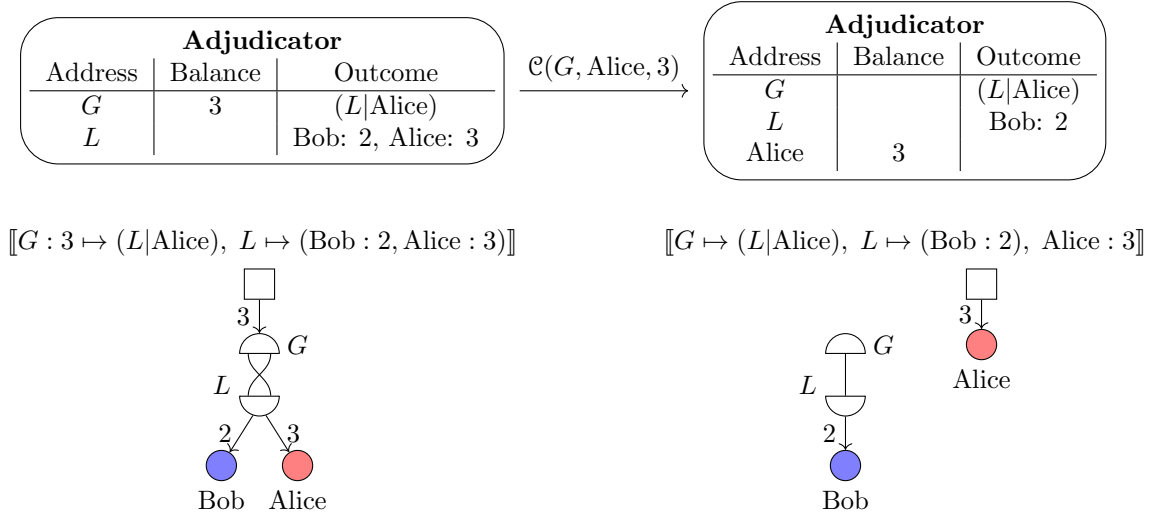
**Adjudicator**

| Address | Balance | Outcome |
|---|---|---|
| $G$ | 3 | $(L\|\text{Alice})$ |
| $L$ | | Bob: 2, Alice: 3 |

$\mathcal{C}(G, \text{Alice}, 3)$

**Adjudicator**

| Address | Balance | Outcome |
|---|---|---|
| $G$ | | $(L\|\text{Alice})$ |
| $L$ | | Bob: 2 |
| Alice | 3 | |

$[\![G : 3 \mapsto (L|\text{Alice}),\ L \mapsto (\text{Bob} : 2, \text{Alice} : 3)]\!]$

3
$G$
$L$
2
3
Bob Alice

$[\![G \mapsto (L|\text{Alice}),\ L \mapsto (\text{Bob} : 2),\ \text{Alice} : 3]\!]$

$G$
$L$
2
Bob
3
Alice